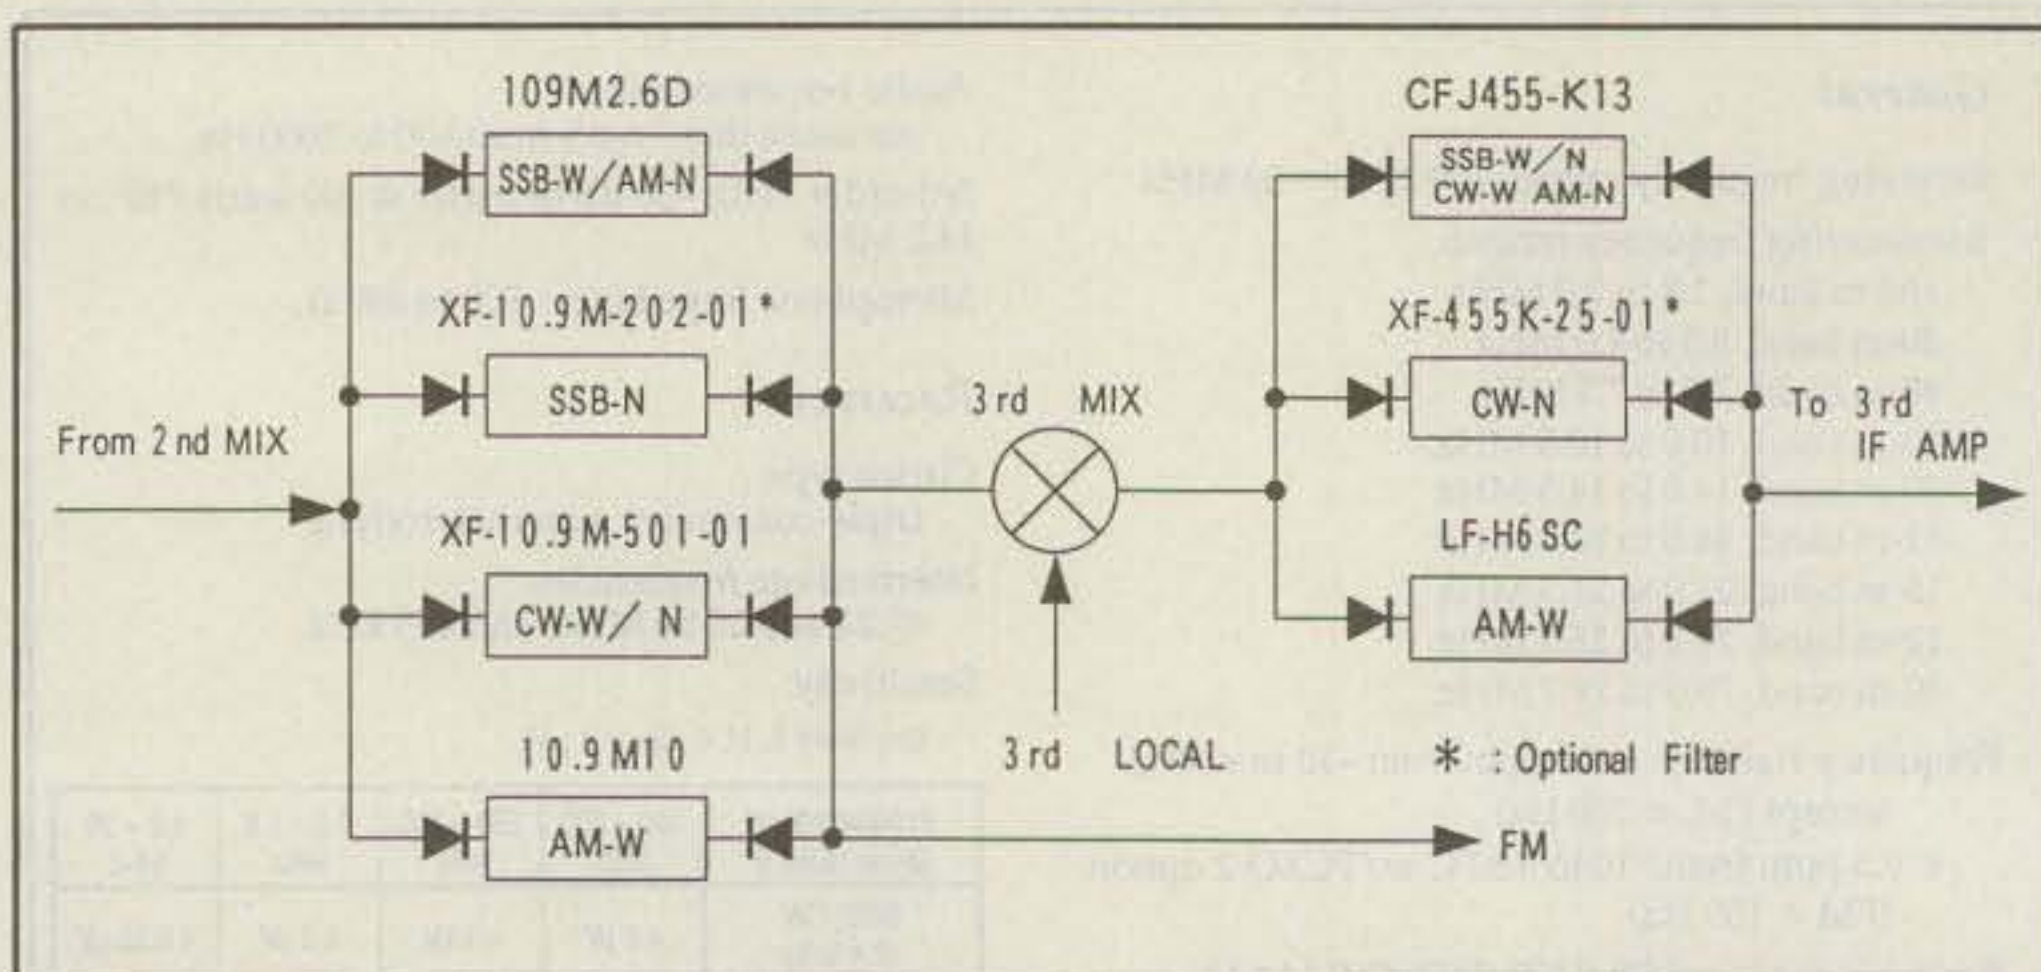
109M2.6D

SSB-W/AM-N

XF-10.9M-202-01*

SSB-N

From 2nd MIX

XF-10.9M-501-01

CW-W/N

10.9M10

AM-W

3rd MIX

3rd LOCAL

FM

CFJ455-K13

SSB-W/N CW-W AM-N

XF-455K-25-01*

CW-N

To 3rd IF AMP

LF-H6SC

AM-W

* : Optional Filter